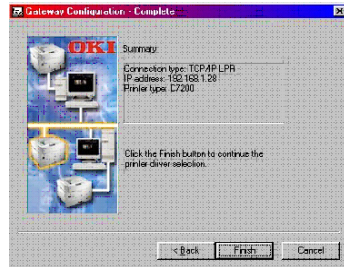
Gateway Configuration - Complete

OKI

Summary:

Connection type: TCP/IP LPR
IP address: 192.168.1.28
Printer type: C7200

Click the Finish button to continue the printer driver selection.

< Back
Finish
Cancel